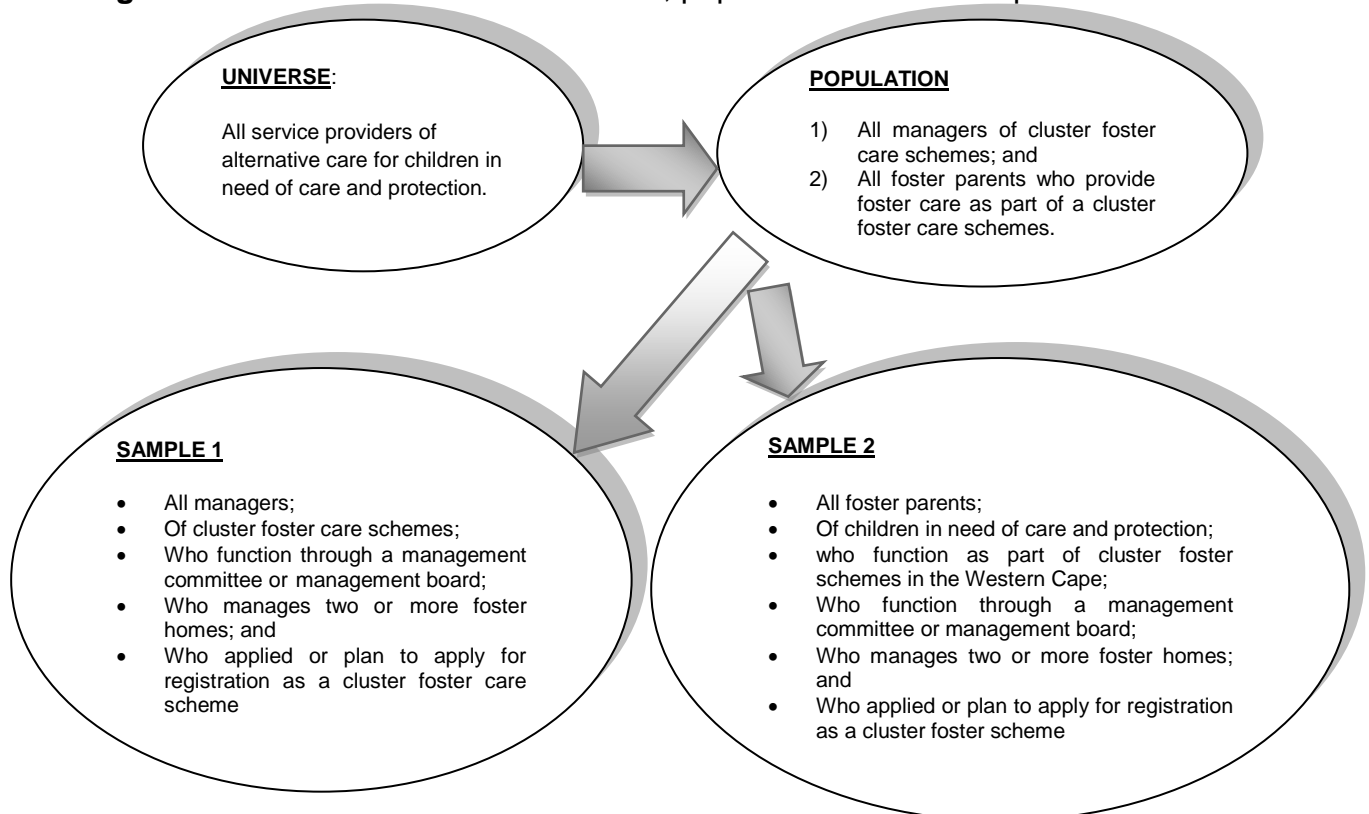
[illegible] , population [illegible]

**UNIVERSE**:

All service providers of alternative care for children in need of care and protection.

**POPULATION**

1) All managers of cluster foster care schemes; and
2) All foster parents who provide foster care as part of a cluster foster care schemes.

**SAMPLE 1**

- All managers;
- Of cluster foster care schemes;
- Who function through a management committee or management board;
- Who manages two or more foster homes; and
- Who applied or plan to apply for registration as a cluster foster care scheme

**SAMPLE 2**

- All foster parents;
- Of children in need of care and protection;
- who function as part of cluster foster schemes in the Western Cape;
- Who function through a management committee or management board;
- Who manages two or more foster homes; and
- Who applied or plan to apply for registration as a cluster foster scheme